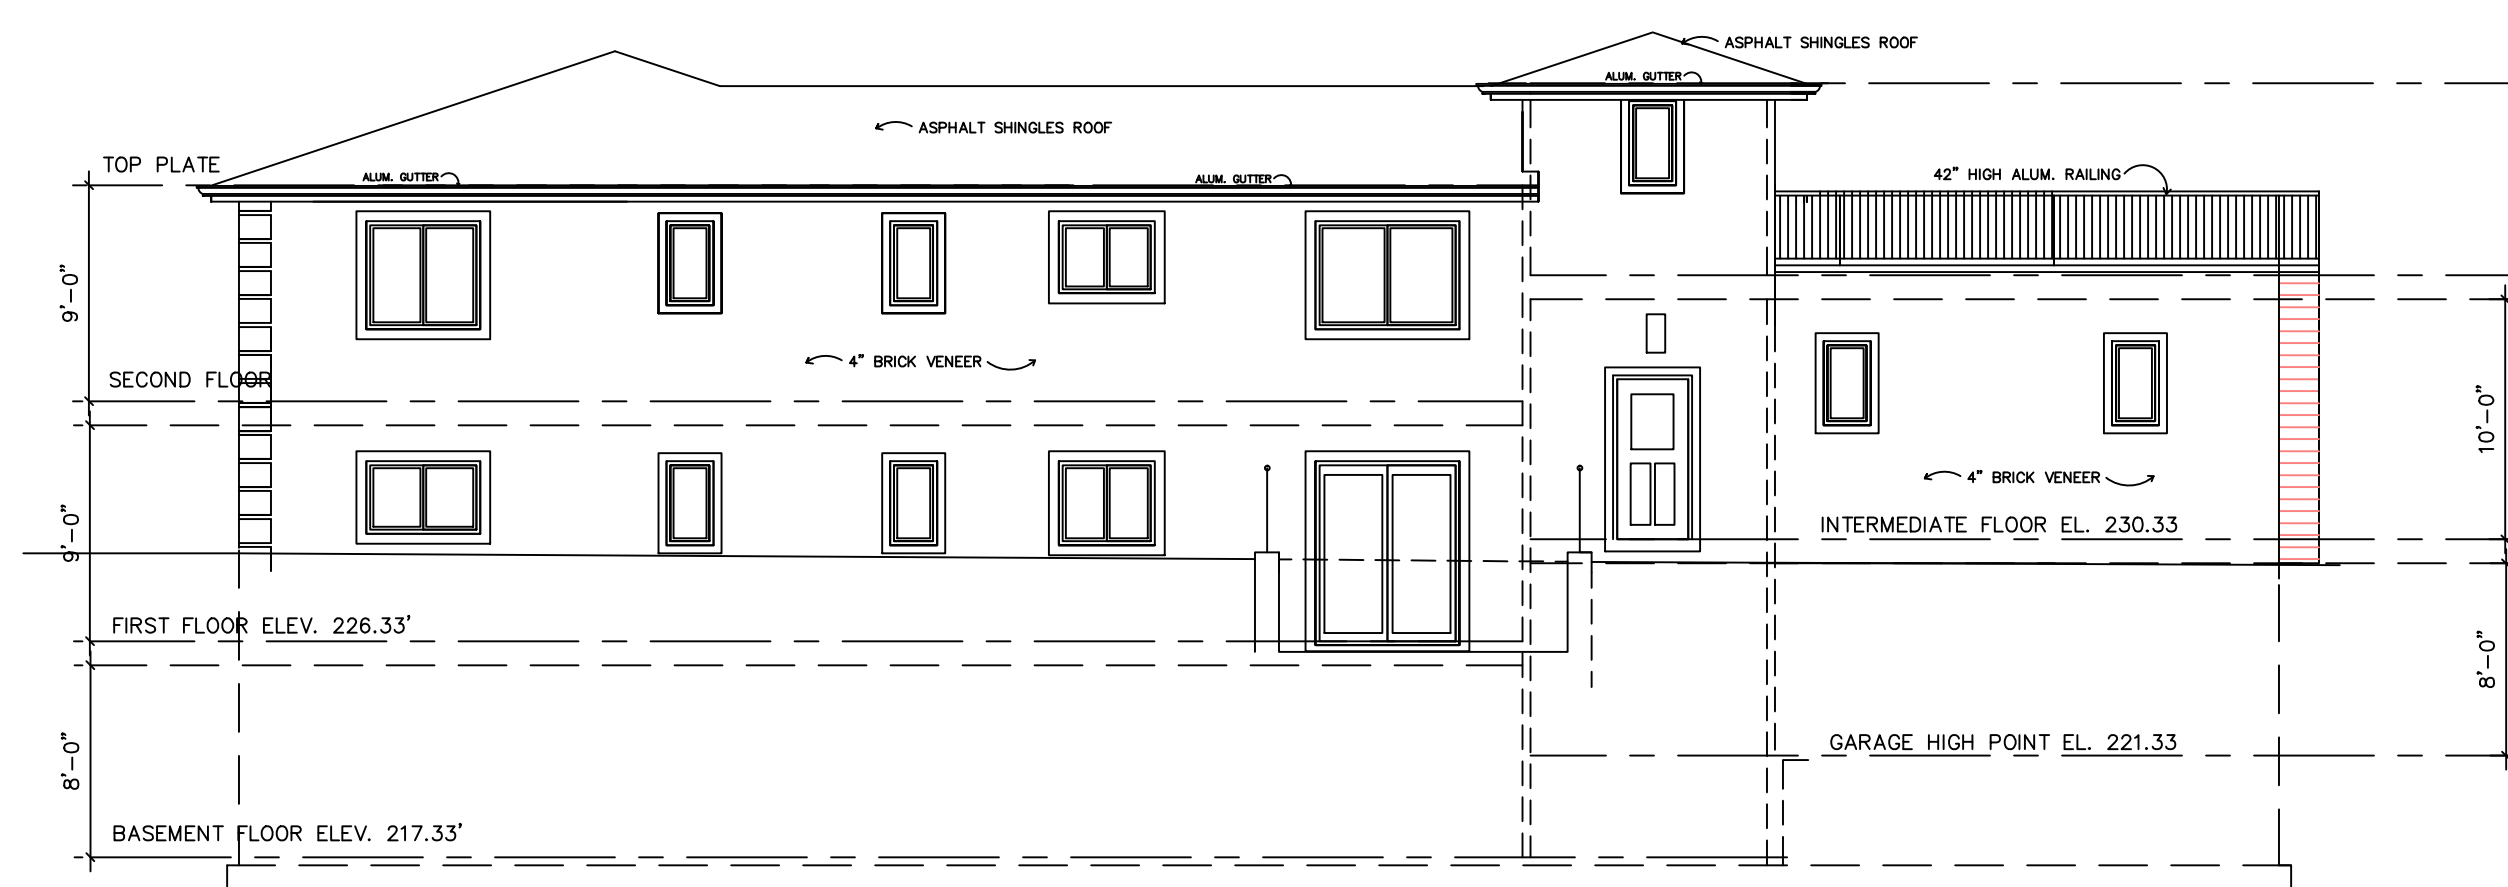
ASPHALT SHINGLES ROOF
ALUM. GUTTER
ASPHALT SHINGLES ROOF
TOP PLATE
ALUM. GUTTER
ALUM. GUTTER
42" HIGH ALUM. RAILING
9'-0"
4" BRICK VENEER
SECOND FLOOR
10'-0"
4" BRICK VENEER
INTERMEDIATE FLOOR EL. 230.33
9'-0"
FIRST FLOOR ELEV. 226.33'
8'-0"
GARAGE HIGH POINT EL. 221.33
8'-0"
BASEMENT FLOOR ELEV. 217.33'